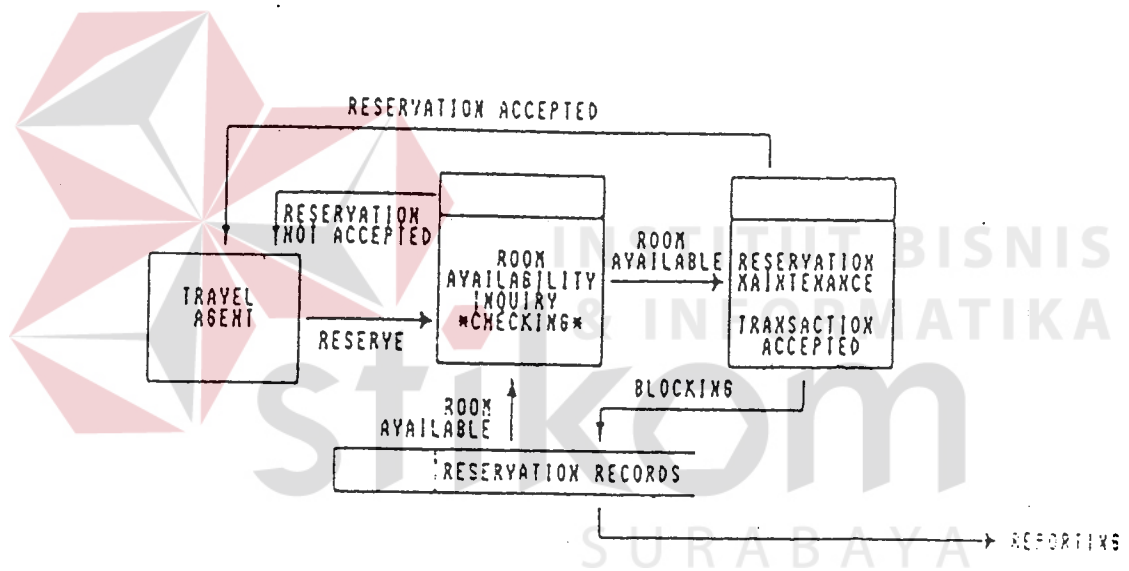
RESERVATION ACCEPTED

RESERVATION NOT ACCEPTED

TRAVEL AGENT

RESERVE

ROOM AVAILABILITY INQUIRY *CHECKING*

ROOM AVAILABLE

RESERVATION MAINTENANCE

TRANSACTION ACCEPTED

BLOCKING

ROOM AVAILABLE

RESERVATION RECORDS

REPORTING

INSTITUT BISNIS & INFORMATIKA

stikom

SURABAYA